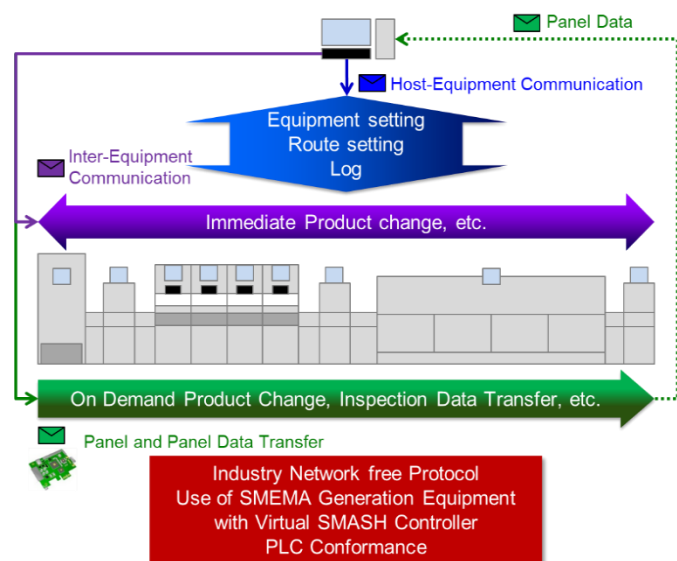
Panel Data

Host-Equipment Communication

Equipment setting
Route setting
Log

Inter-Equipment Communication

Immediate Product change, etc.

On Demand Product Change, Inspection Data Transfer, etc.

Panel and Panel Data Transfer

Industry Network free Protocol
Use of SMEMA Generation Equipment with Virtual SMASH Controller
PLC Conformance